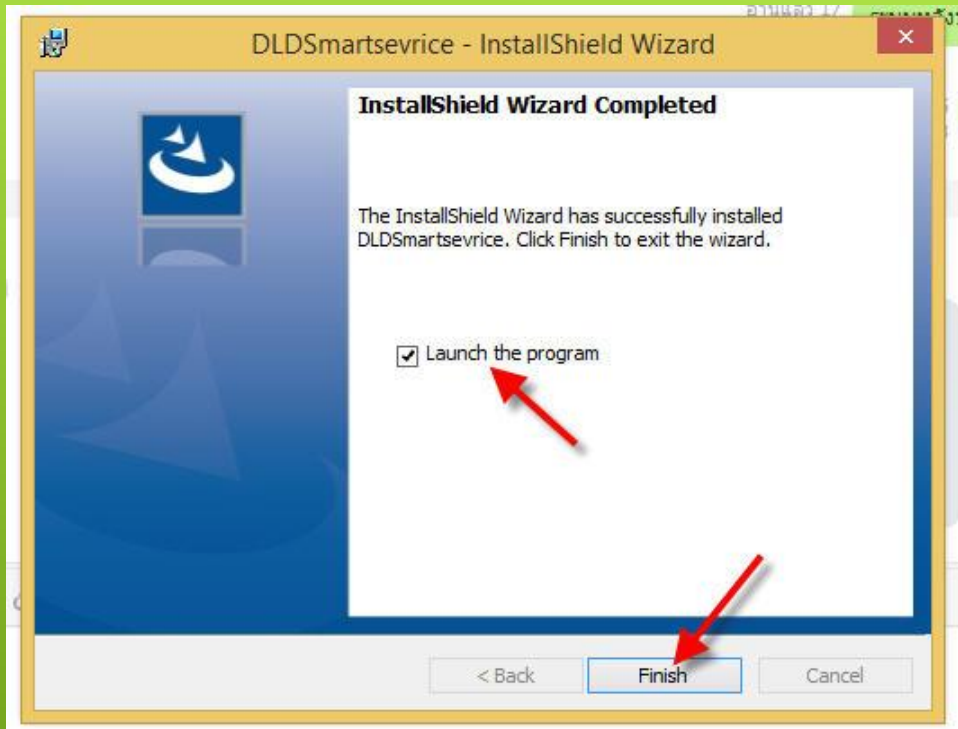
DLDSmartsevrice - InstallShield Wizard

InstallShield Wizard Completed

The InstallShield Wizard has successfully installed DLDSmartsevrice. Click Finish to exit the wizard.

Launch the program

< Back

Finish

Cancel